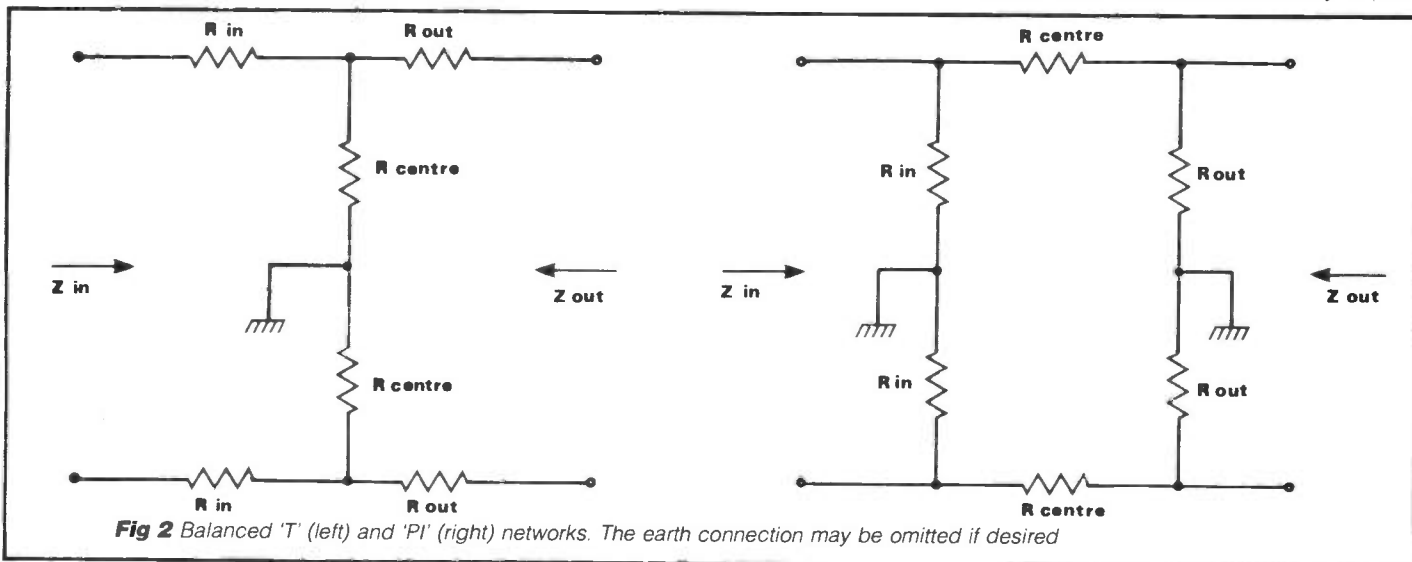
R in
R out
R centre
Z in
Z out
R centre
R in
R out

R centre
R in
R out
Z in
Z out
R in
R out
R centre

**Fig 2** Balanced 'T' (left) and 'PI' (right) networks. The earth connection may be omitted if desired